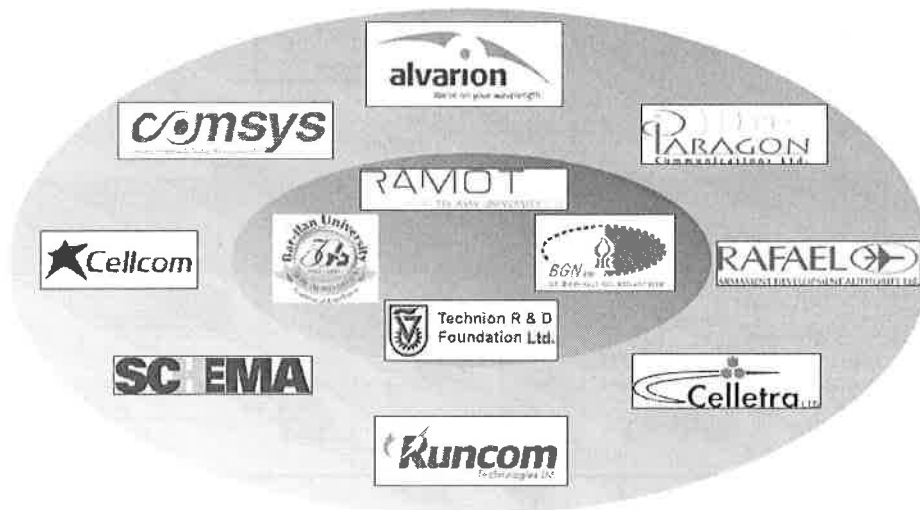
alvarion
We're on your wavelength

comsys

PARAGON
Communications Ltd.

RAMOT
TEL AVIV UNIVERSITY

Cellcom

Bar-Ilan University

BGN
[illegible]

RAFAEL
ARMAMENT DEVELOPMENT AUTHORITY LTD.

Technion R & D Foundation Ltd.

SCHEMA

Celletra LTD

Runcom
Technologies Ltd